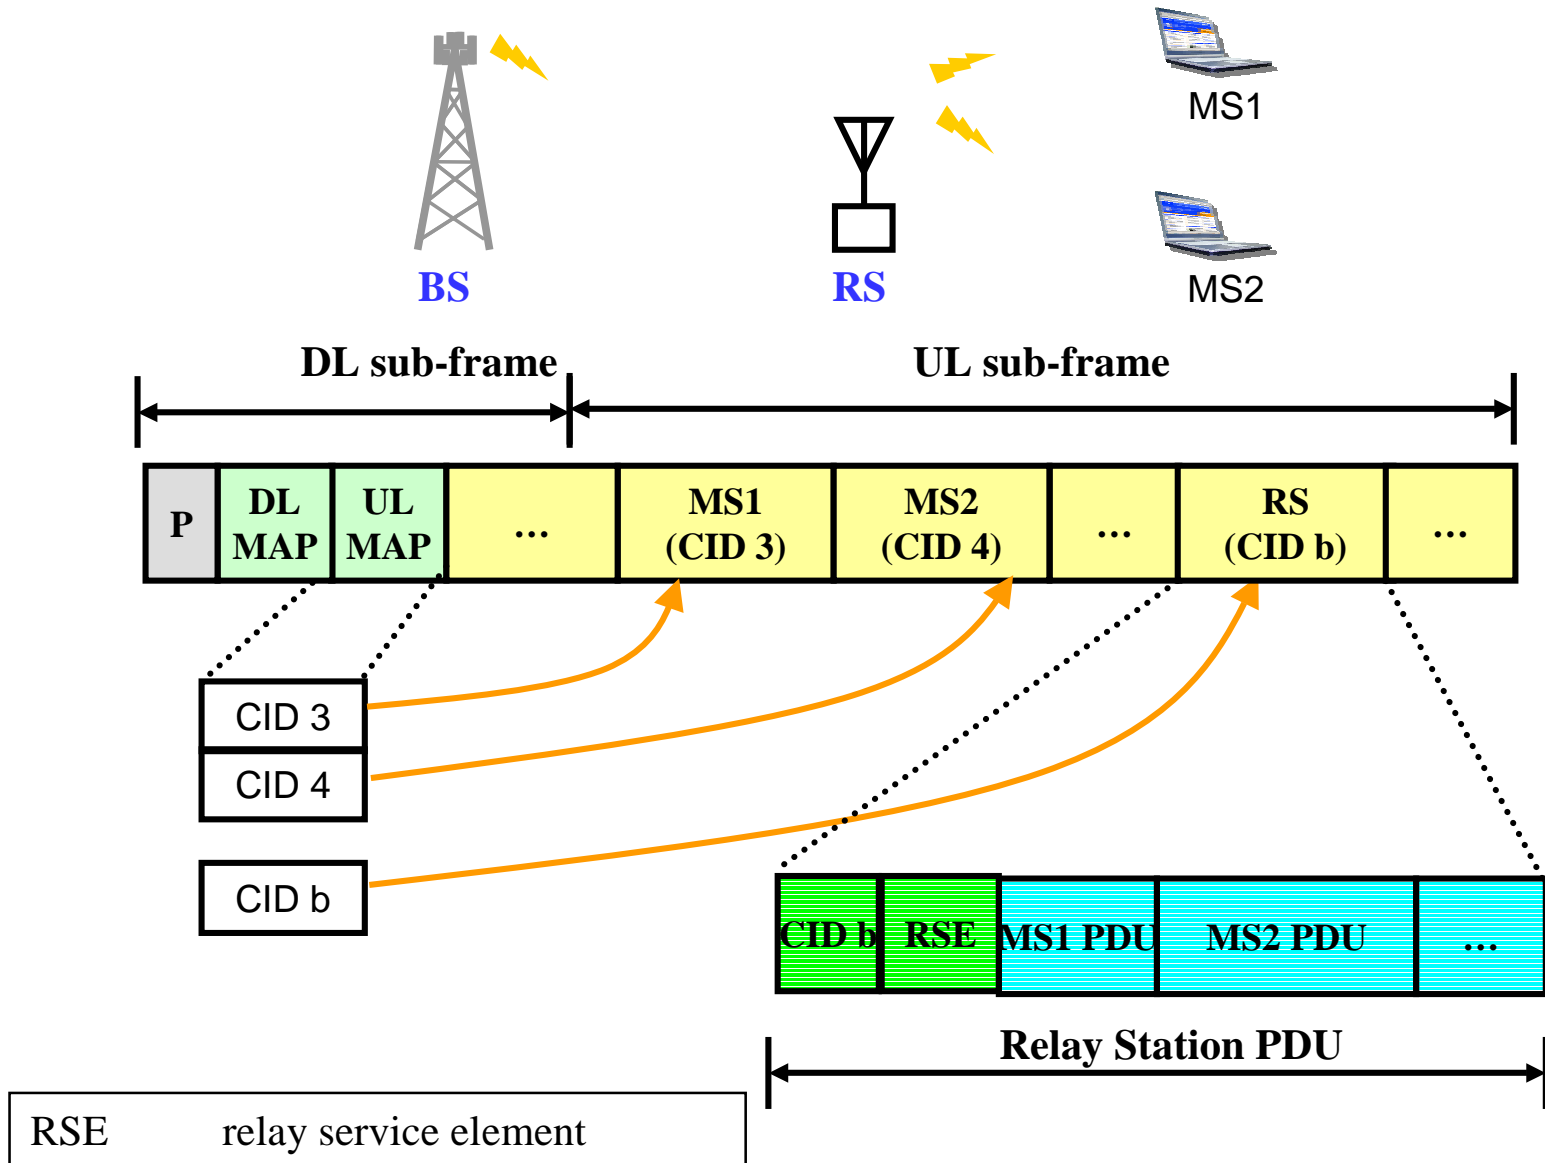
MS1

BS

RS

MS2

DL sub-frame

UL sub-frame

| P | DL MAP | UL MAP | … | MS1 (CID 3) | MS2 (CID 4) | … | RS (CID b) | … |
|---|---|---|---|---|---|---|---|---|

CID 3

CID 4

CID b

| CID b | RSE | MS1 PDU | MS2 PDU | … |
|---|---|---|---|---|

Relay Station PDU

RSE relay service element